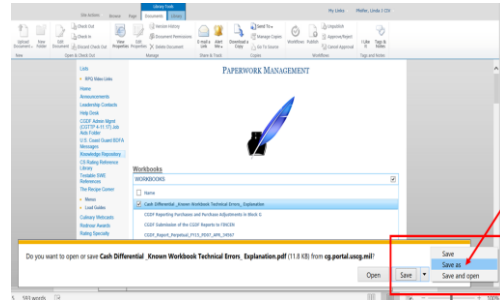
Library Tools

Site Actions Browse Files Documents Library

My Links Pfeiffer, Linda S CIV

Upload Document New Folder

Check Out Check In Discard Check Out

View Properties Edit Properties

Version History Document Permissions Delete Document

E-mail a Link Alert Me

Download a Copy

Send To Manage Copies Go To Source

Workflows Publish

Unpublish Approve/Reject Cancel Approval

I Like It Tags & Notes

New Open & Check Out Manage Share & Track Copies Workflows Tags and Notes

Lists

RPG Miss Links

Home

Announcements

Leadership Contacts

Help Desk

CG2F Admin Mgmt (CGTTP # 11.17) Job Aids Folder

U.S. Coast Guard BOFA Messages

Knowledge Repository

CG Rating Reference Library

Tentable EMS References

The Recipe Corner

Menus

Lost Gates

Culinary Webcasts

Redness Awards

Rating Specialty

PAPERWORK MANAGEMENT

Workbooks

WORKBOOKS

Name

Cash Differential _Known Workbook Technical Errors _Explanation

CG2F Reporting Purchases and Purchase Adjustments in Week 2

CG2F Submission of the CG2F Reports to FINCEN

CG2F_Report_Perpetual_FY15_FEST_APR_19567

Do you want to open or save Cash Differential _Known Workbook Technical Errors _Explanation.pdf (11.8 KB) from cg.portal.uscg.mil?

Open Save Cancel

Save

Save as

Save and open

593 words